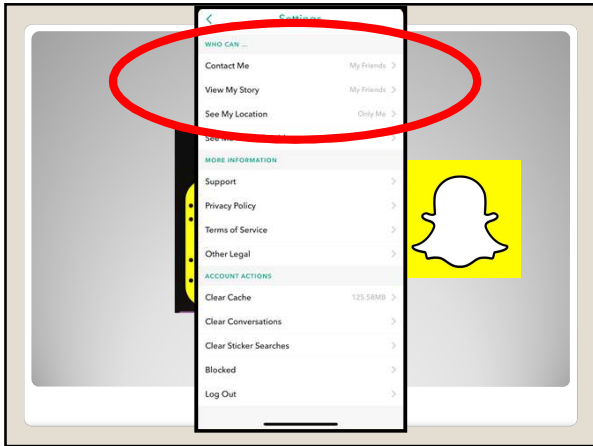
Settings
WHO CAN ...
Contact Me My Friends
View My Story My Friends
See My Location Only Me
See M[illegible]
MORE INFORMATION
Support
Privacy Policy
Terms of Service
Other Legal
ACCOUNT ACTIONS
Clear Cache 125.58MB
Clear Conversations
Clear Sticker Searches
Blocked
Log Out